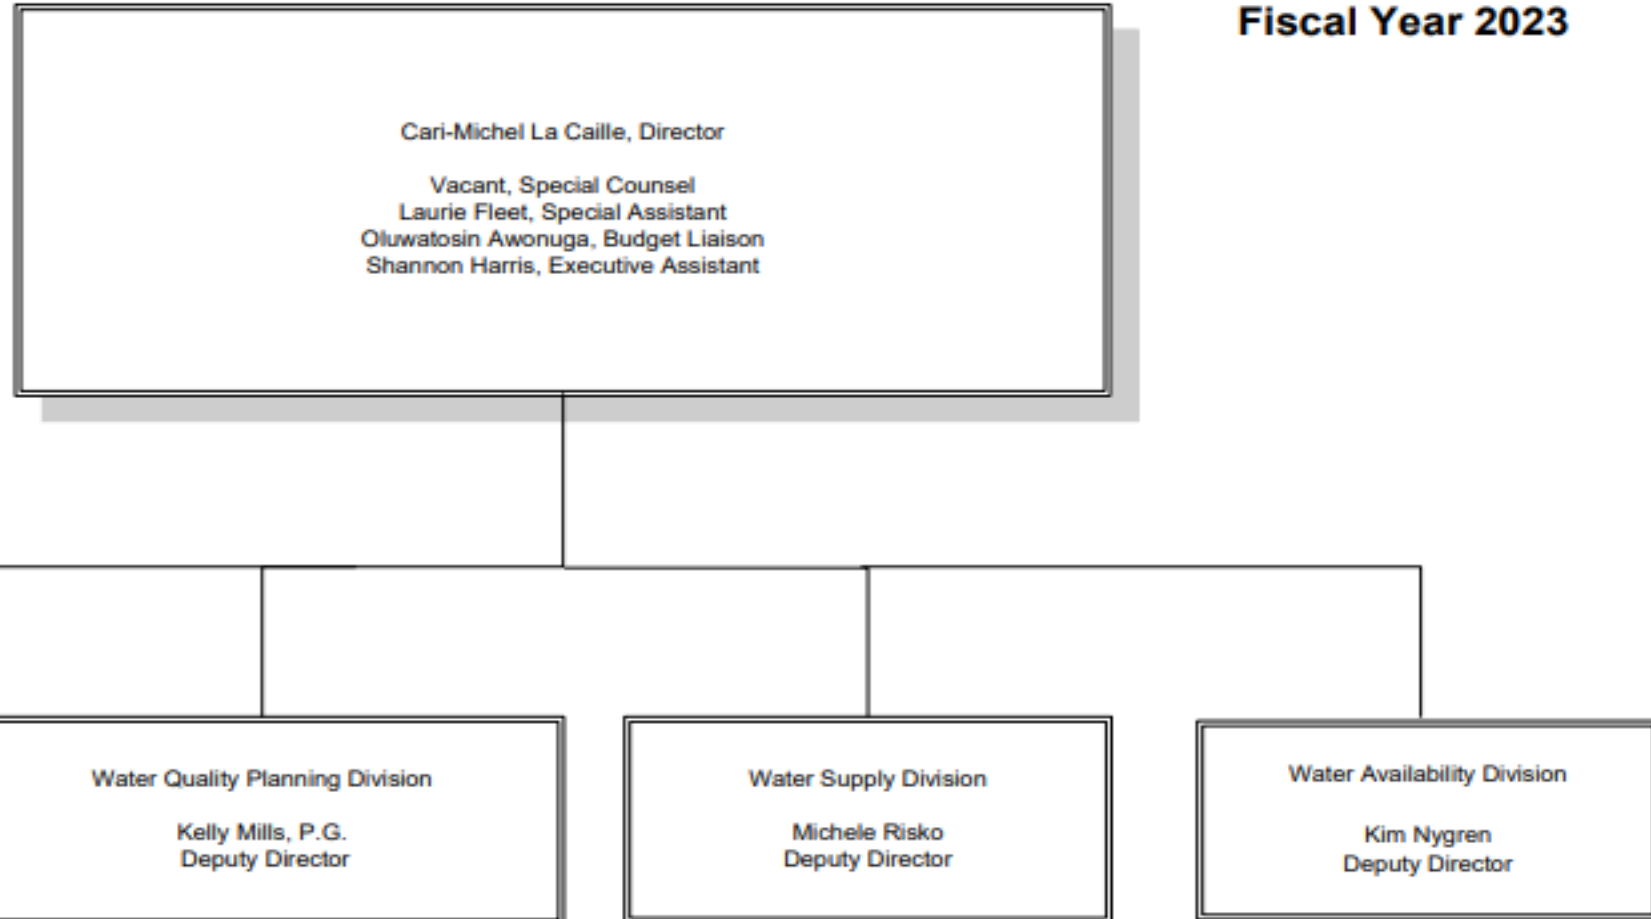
Fiscal Year 2023

Cari-Michel La Caille, Director

Vacant, Special Counsel
Laurie Fleet, Special Assistant
Oluwatosin Awonuga, Budget Liaison
Shannon Harris, Executive Assistant

Water Quality Planning Division

Kelly Mills, P.G.
Deputy Director

Water Supply Division

Michele Risko
Deputy Director

Water Availability Division

Kim Nygren
Deputy Director